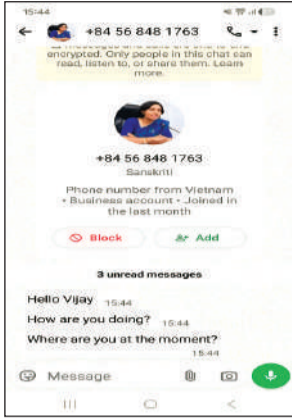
15:44

+84 56 848 1763

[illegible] messages and calls are end-to-end encrypted. Only people in this chat can read, listen to, or share them. Learn more.

+84 56 848 1763
Sanskriti

Phone number from Vietnam
• Business account • Joined in the last month

Block
Add

3 unread messages

Hello Vijay 15:44

How are you doing? 15:44

Where are you at the moment? 15:44

Message